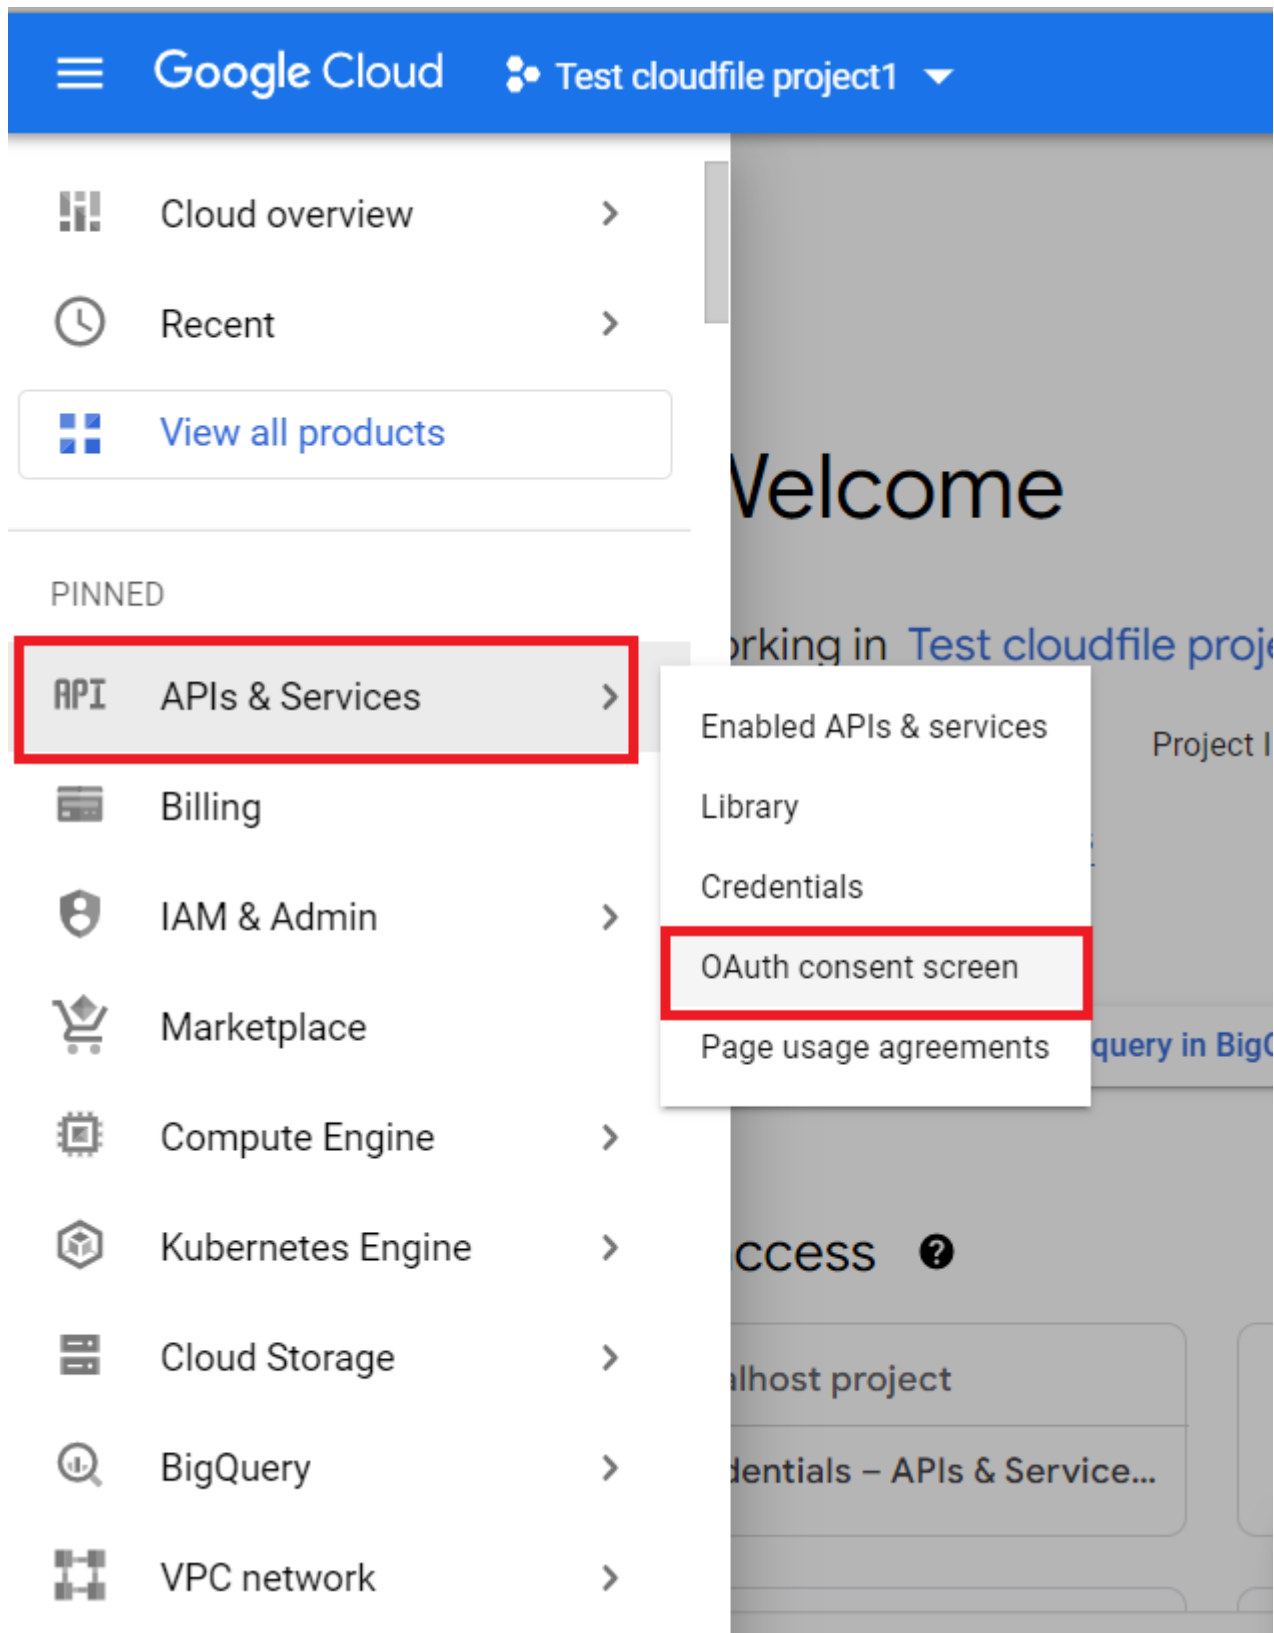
Google Cloud Test cloudfile project1

Cloud overview

Recent

View all products

PINNED

API APIs & Services

Billing

IAM & Admin

Marketplace

Compute Engine

Kubernetes Engine

Cloud Storage

BigQuery

VPC network

Velcome

orking in Test cloudfile proje

Enabled APIs & services

Library

Credentials

OAuth consent screen

Page usage agreements

Project I

query in Big

ccess

lhost project

dentials – APIs & Service...